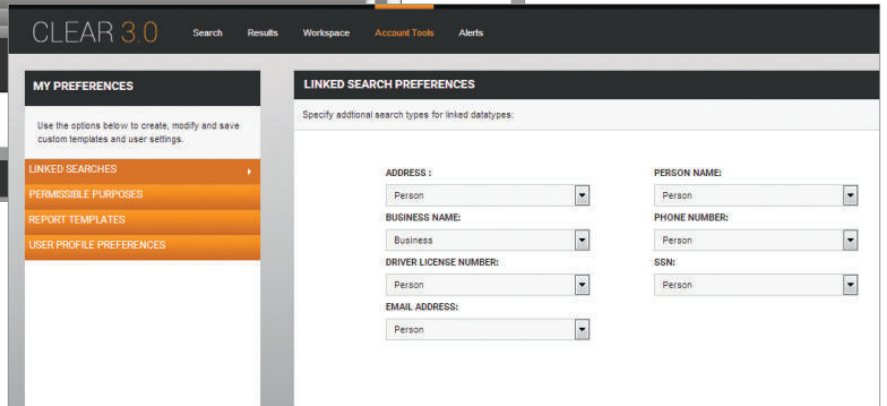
CLEAR 3.0 Search Results Workspace Account Tools Alerts

MY PREFERENCES

Use the options below to create, modify and save custom templates and user settings.

LINKED SEARCHES

PERMISSIBLE PURPOSES

REPORT TEMPLATES

USER PROFILE PREFERENCES

LINKED SEARCH PREFERENCES

Specify addtional search types for linked datatypes:

ADDRESS :
Person

BUSINESS NAME:
Business

DRIVER LICENSE NUMBER:
Person

EMAIL ADDRESS:
Person

PERSON NAME:
Person

PHONE NUMBER:
Person

SSN:
Person